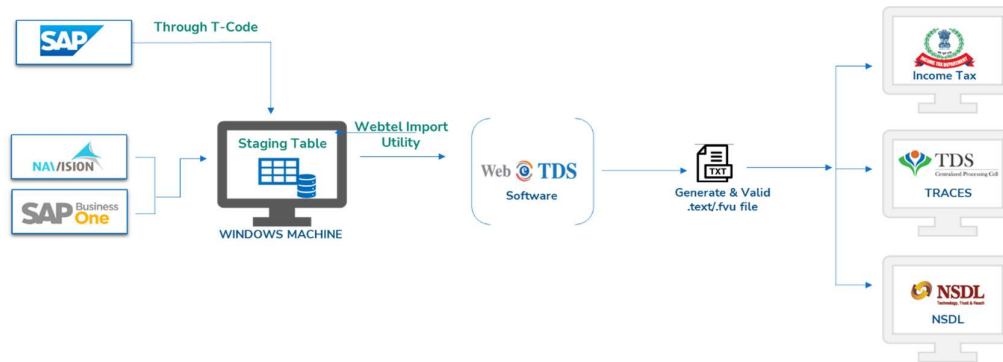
SAP

Through T-Code

NAVISION

SAP Business One

Staging Table

WINDOWS MACHINE

Webtel Import Utility

Web TDS
Software

TXT

Generate & Valid .text/.fvu file

INCOME TAX DEPARTMENT
Income Tax

TDS
Centralized Processing Cell
TRACES

NSDL
Technology, Trust & Reach
NSDL